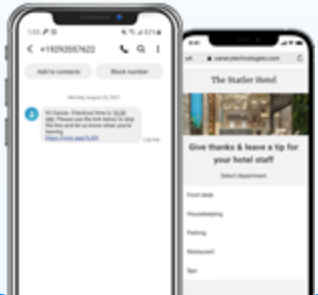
+19292057622

Add to contacts

Block number

Monday, August 23, 2021

Hi Sarah. Checkout time is 10:30 am. Please use the link below to skip the line and let us know when you're leaving. https://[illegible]

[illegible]

canarytechnologies.com

The Statler Hotel

Give thanks & leave a tip for your hotel staff

Select department

Front desk

Housekeeping

Parking

Restaurant

Spa